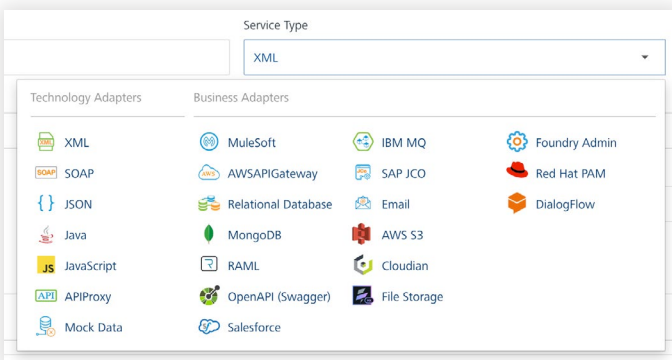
Service Type

XML

Technology Adapters

XML
SOAP
JSON
Java
JavaScript
APIProxy
Mock Data

Business Adapters

MuleSoft
AWSAPIGateway
Relational Database
MongoDB
RAML
OpenAPI (Swagger)
Salesforce

IBM MQ
SAP JCO
Email
AWS S3
Cloudian
File Storage

Foundry Admin
Red Hat PAM
DialogFlow